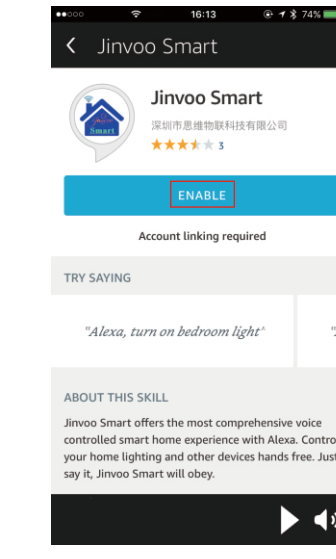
16:13 74%

Jinvoo Smart

Smart

Jinvoo Smart

深圳市思维物联科技有限公司

3

ENABLE

Account linking required

TRY SAYING

"Alexa, turn on bedroom light"

"

ABOUT THIS SKILL

Jinvoo Smart offers the most comprehensive voice controlled smart home experience with Alexa. Contro your home lighting and other devices hands free. Just say it, Jinvoo Smart will obey.